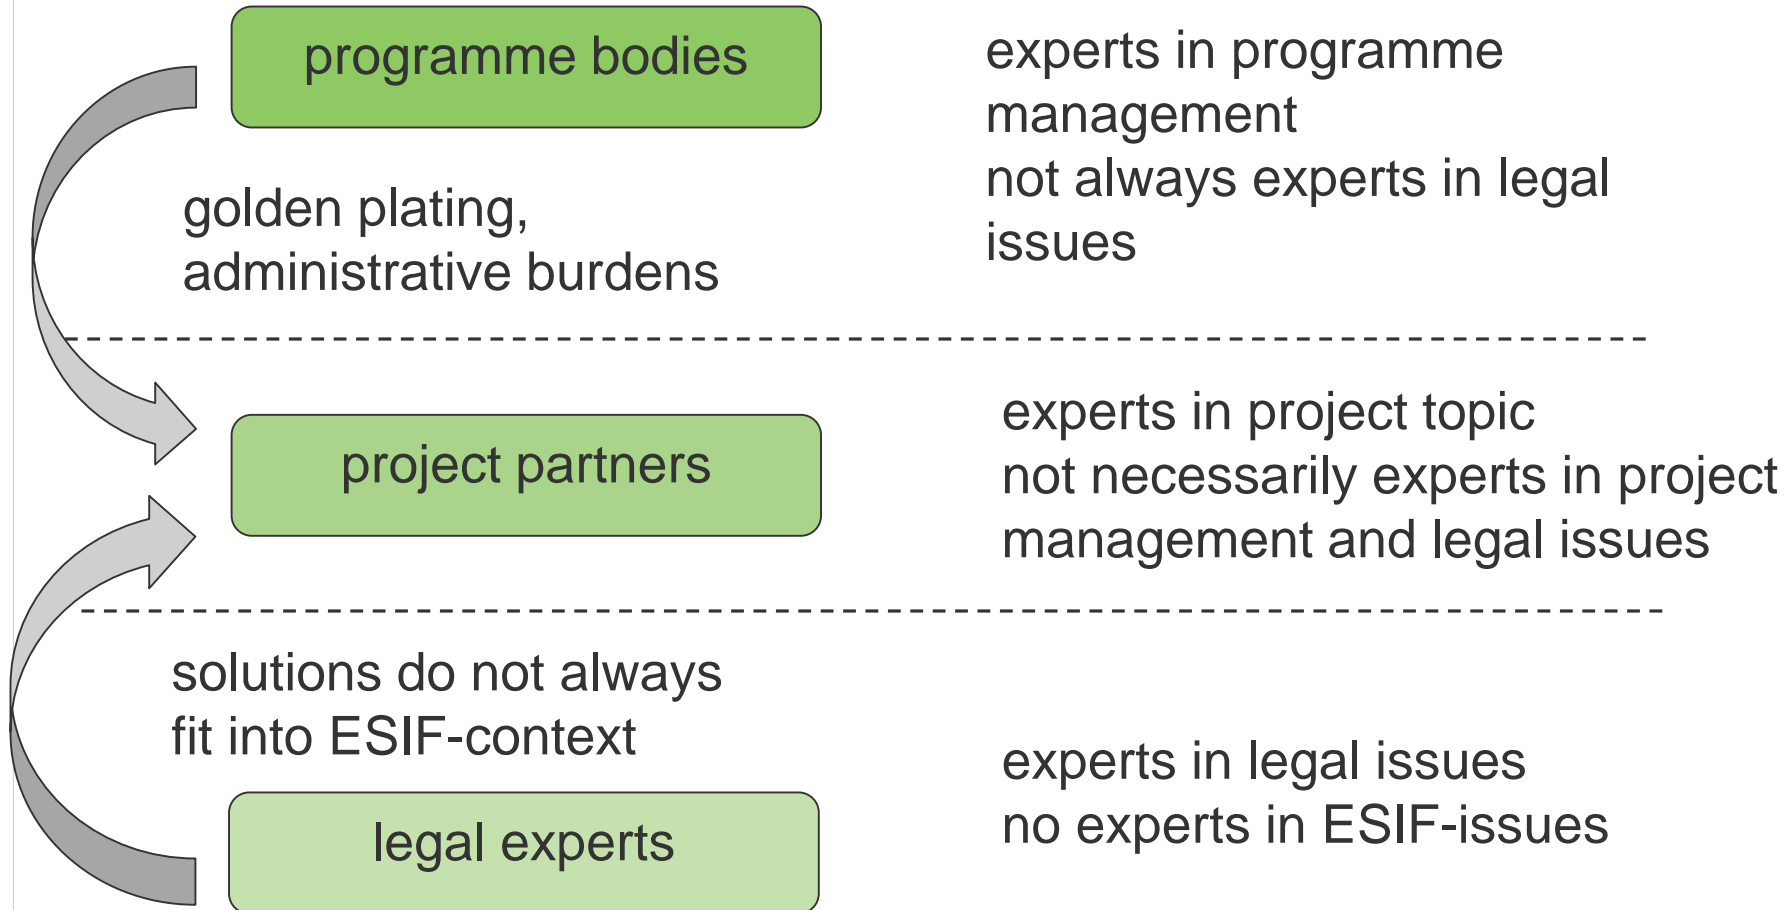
programme bodies

experts in programme management
not always experts in legal issues

golden plating,
administrative burdens

project partners

experts in project topic
not necessarily experts in project management and legal issues

solutions do not always fit into ESIF-context

legal experts

experts in legal issues
no experts in ESIF-issues